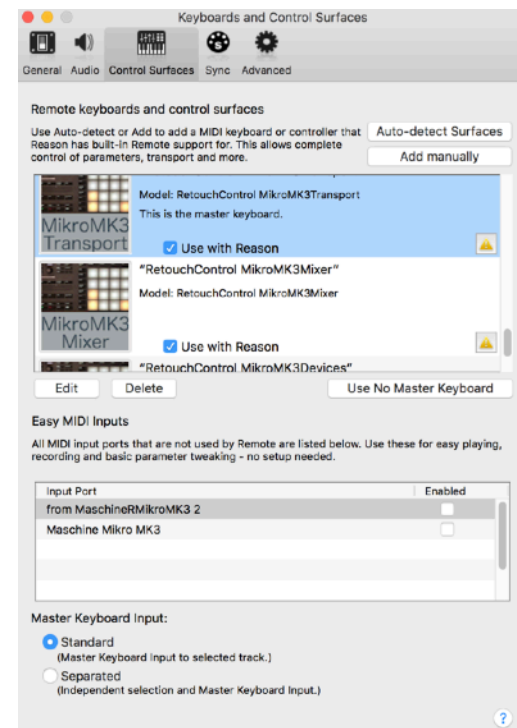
Keyboards and Control Surfaces

General Audio Control Surfaces Sync Advanced

Remote keyboards and control surfaces

Use Auto-detect or Add to add a MIDI keyboard or controller that Reason has built-in Remote support for. This allows complete control of parameters, transport and more.

Auto-detect Surfaces

Add manually

MikroMK3 Transport

Model: RetouchControl MikroMK3Transport

This is the master keyboard.

Use with Reason

MikroMK3 Mixer

"RetouchControl MikroMK3Mixer"

Model: RetouchControl MikroMK3Mixer

Use with Reason

"RetouchControl MikroMK3Devices"

Edit Delete Use No Master Keyboard

Easy MIDI Inputs

All MIDI input ports that are not used by Remote are listed below. Use these for easy playing, recording and basic parameter tweaking - no setup needed.

| Input Port | Enabled |
|---|---|
| from MaschineRMikroMK3 2 | |
| Maschine Mikro MK3 | |

Master Keyboard Input:

Standard
(Master Keyboard Input to selected track.)

Separated
(Independent selection and Master Keyboard Input.)

?